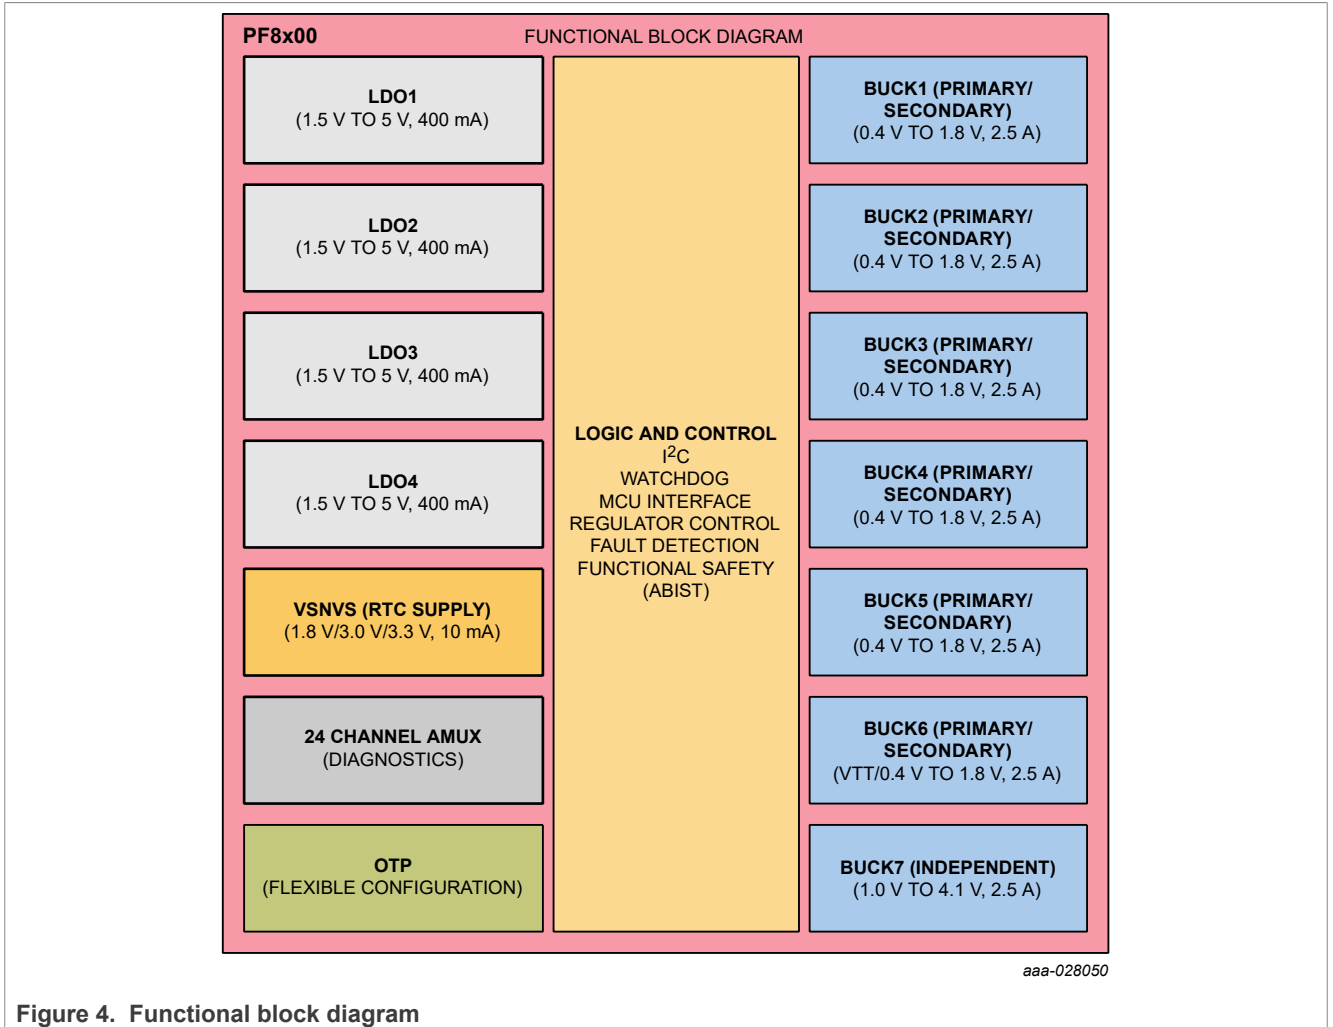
PF8x00

FUNCTIONAL BLOCK DIAGRAM

LDO1
(1.5 V TO 5 V, 400 mA)

LDO2
(1.5 V TO 5 V, 400 mA)

LDO3
(1.5 V TO 5 V, 400 mA)

LDO4
(1.5 V TO 5 V, 400 mA)

VSNVS (RTC SUPPLY)
(1.8 V/3.0 V/3.3 V, 10 mA)

24 CHANNEL AMUX
(DIAGNOSTICS)

OTP
(FLEXIBLE CONFIGURATION)

LOGIC AND CONTROL
$I^2C$
WATCHDOG
MCU INTERFACE
REGULATOR CONTROL
FAULT DETECTION
FUNCTIONAL SAFETY
(ABIST)

BUCK1 (PRIMARY/ SECONDARY)
(0.4 V TO 1.8 V, 2.5 A)

BUCK2 (PRIMARY/ SECONDARY)
(0.4 V TO 1.8 V, 2.5 A)

BUCK3 (PRIMARY/ SECONDARY)
(0.4 V TO 1.8 V, 2.5 A)

BUCK4 (PRIMARY/ SECONDARY)
(0.4 V TO 1.8 V, 2.5 A)

BUCK5 (PRIMARY/ SECONDARY)
(0.4 V TO 1.8 V, 2.5 A)

BUCK6 (PRIMARY/ SECONDARY)
(VTT/0.4 V TO 1.8 V, 2.5 A)

BUCK7 (INDEPENDENT)
(1.0 V TO 4.1 V, 2.5 A)

aaa-028050

Figure 4. Functional block diagram